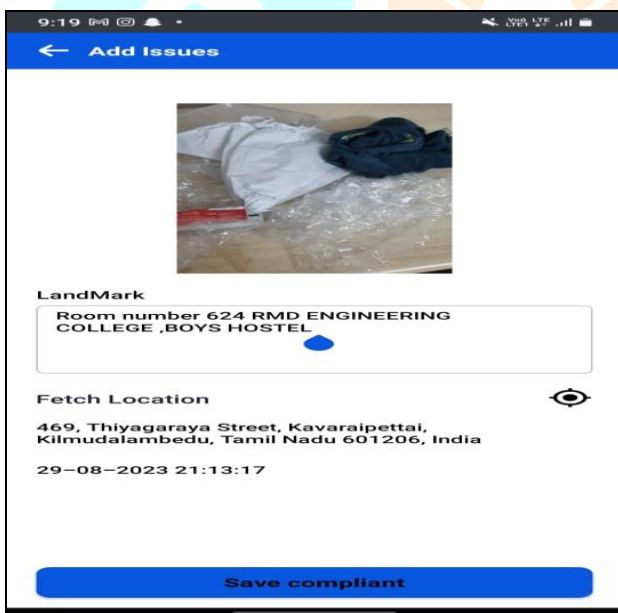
9:19

Add Issues

LandMark

Room number 624 RMD ENGINEERING COLLEGE ,BOYS HOSTEL

Fetch Location

469, Thiyagaraya Street, Kavaraipettai, Kilmudalambedu, Tamil Nadu 601206, India

29-08-2023 21:13:17

Save compliant